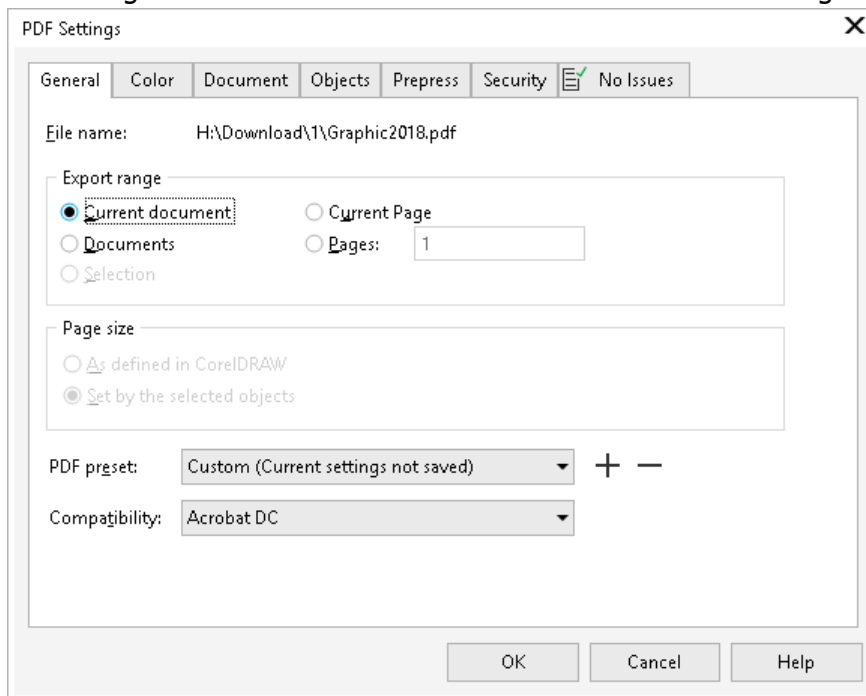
PDF Settings

General | Color | Document | Objects | Prepress | Security | No Issues

File name: H:\Download\1\Graphic2018.pdf

Export range
Current document
Current Page
Documents
Pages: 1
Selection

Page size
As defined in CorelDRAW
Set by the selected objects

PDF preset: Custom (Current settings not saved) + −

Compatibility: Acrobat DC

OK Cancel Help